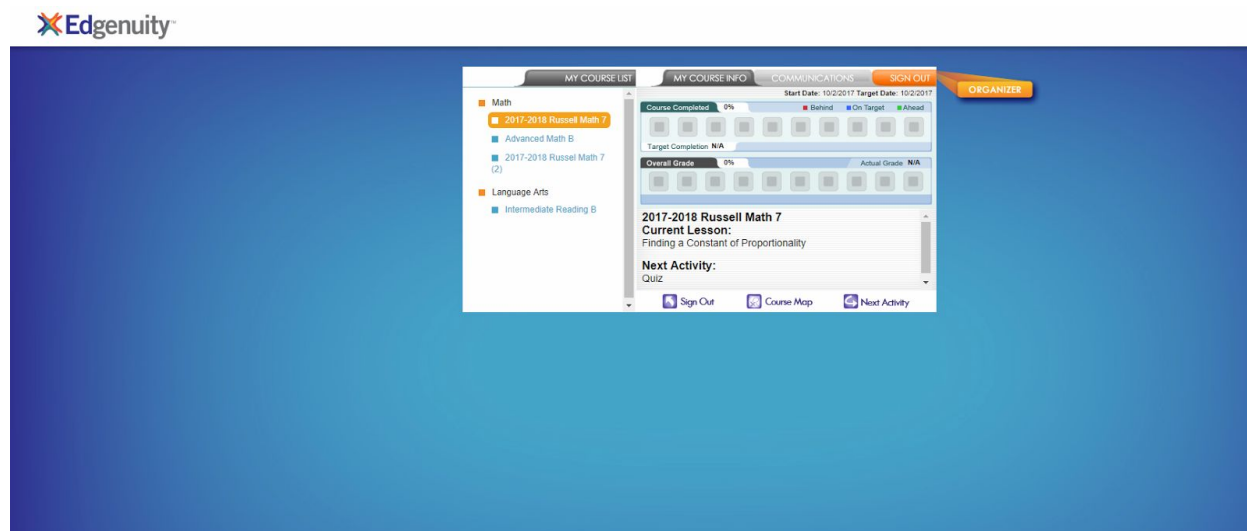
Edgenuity™

MY COURSE LIST
MY COURSE INFO
COMMUNICATIONS
SIGN OUT
ORGANIZER

Math
2017-2018 Russell Math 7
Advanced Math B
2017-2018 Russel Math 7 (2)

Language Arts
Intermediate Reading B

Start Date: 10/2/2017 Target Date: 10/2/2017

Course Completed 0%
Behind On Target Ahead
Target Completion N/A

Overall Grade 0%
Actual Grade N/A

2017-2018 Russell Math 7
Current Lesson:
Finding a Constant of Proportionality

Next Activity:
Quiz

Sign Out
Course Map
Next Activity